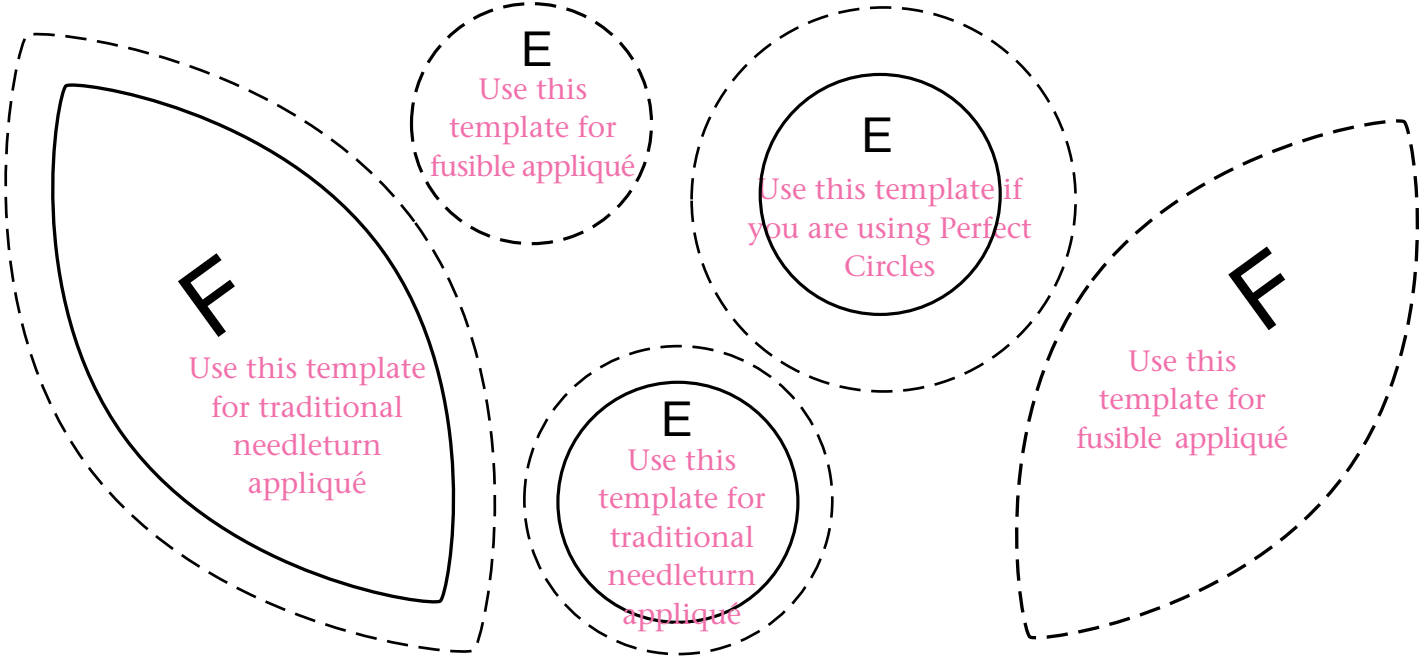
F

Use this template for traditional needleturn appliqué

E

Use this template for fusible appliqué

E

Use this template if you are using Perfect Circles

E

Use this template for traditional needleturn appliqué

F

Use this template for fusible appliqué